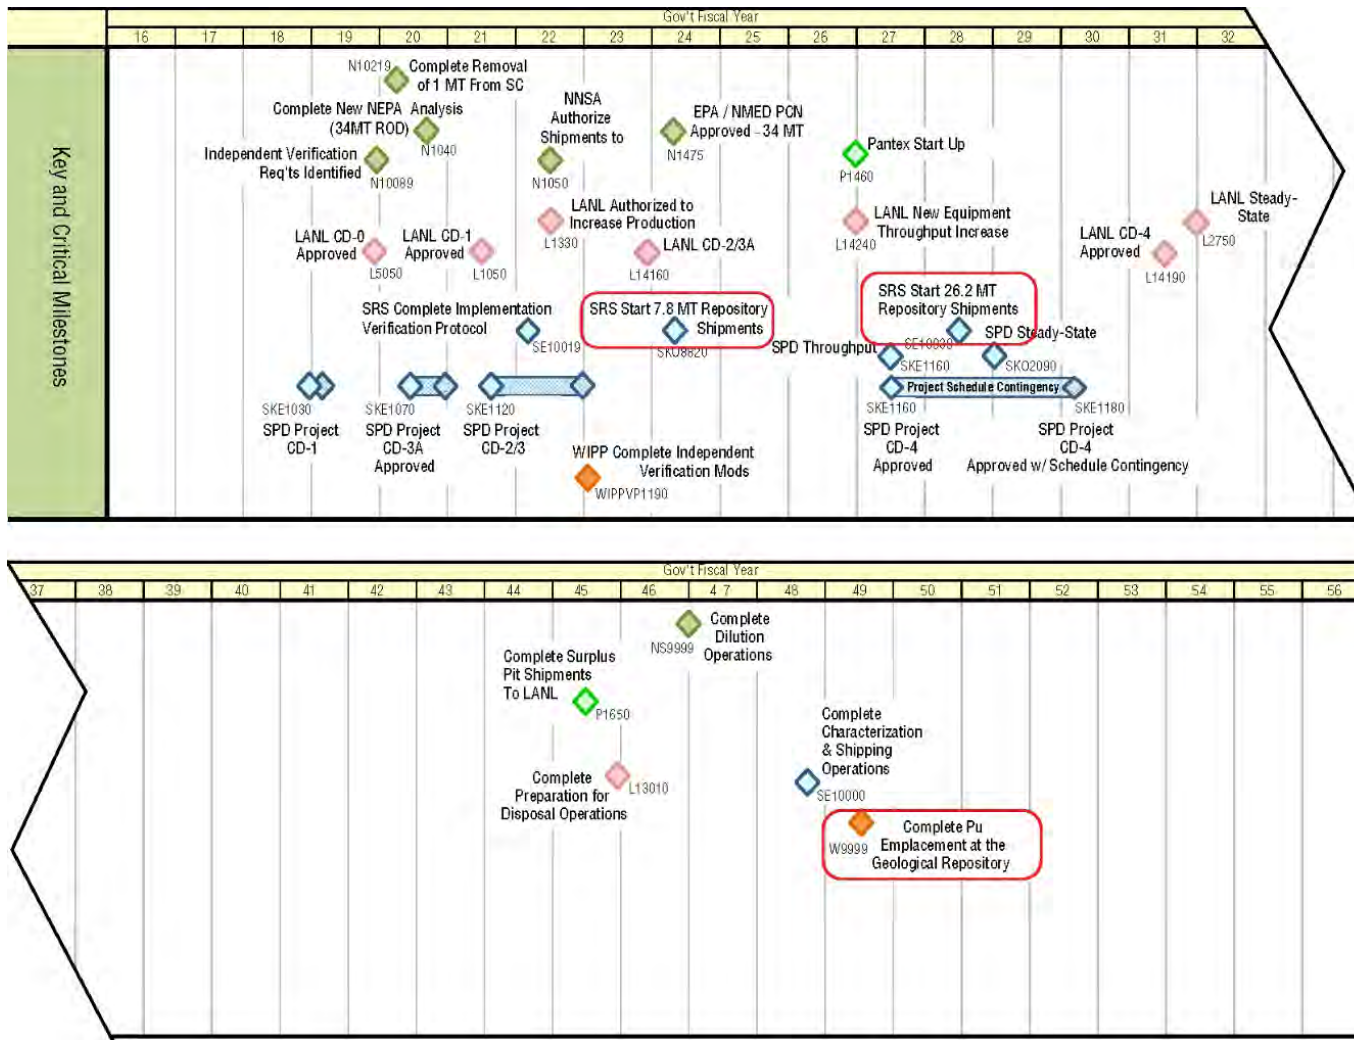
Gov't Fiscal Year

| 16 | 17 | 18 | 19 | 20 | 21 | 22 | 23 | 24 | 25 | 26 | 27 | 28 | 29 | 30 | 31 | 32 |
|---|---|---|---|---|---|---|---|---|---|---|---|---|---|---|---|---|

Key and Critical Milestones

N10219 Complete Removal of 1 MT From SC

Complete New NEPA Analysis (34MT ROD) N1040

Independent Verification Req'ts Identified N10089

NNSA Authorize Shipments to N1050

EPA / NMED PCN Approved - 34 MT N1475

Pantex Start Up P1460

LANL Authorized to Increase Production L1330

LANL New Equipment Throughput Increase L14240

LANL Steady-State L2750

LANL CD-0 Approved L5050

LANL CD-1 Approved L1050

LANL CD-2/3A L14160

LANL CD-4 Approved L14190

SRS Complete Implementation Verification Protocol SE10019

SRS Start 7.8 MT Repository Shipments SK08820

SRS Start 26.2 MT Repository Shipments SE10030

SPD Throughput SKE1160

SPD Steady-State SK02090

Project Schedule Contingency

SKE1030 SPD Project CD-1

SKE1070 SPD Project CD-3A Approved

SKE1120 SPD Project CD-2/3

WIPP Complete Independent Verification Mods WIPPVP1190

SKE1160 SPD Project CD-4 Approved

SKE1180 SPD Project CD-4 Approved w/ Schedule Contingency

Gov't Fiscal Year

| 37 | 38 | 39 | 40 | 41 | 42 | 43 | 44 | 45 | 46 | 47 | 48 | 49 | 50 | 51 | 52 | 53 | 54 | 55 | 56 |
|---|---|---|---|---|---|---|---|---|---|---|---|---|---|---|---|---|---|---|---|

NS9999 Complete Dilution Operations

Complete Surplus Pit Shipments To LANL P1650

Complete Characterization & Shipping Operations SE10000

Complete Preparation for Disposal Operations L13010

W9999 Complete Pu Emplacement at the Geological Repository